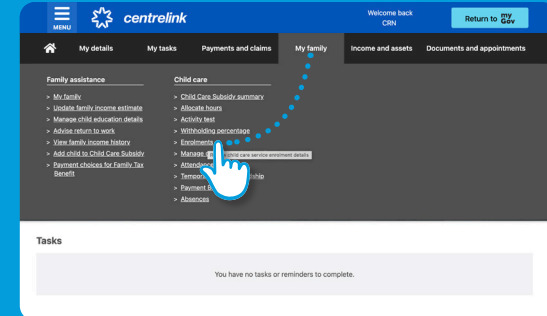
MENU centrelink

Welcome back CRN

Return to myGov

My details My tasks Payments and claims My family Income and assets Documents and appointments

Family assistance

> My family
> Update family income estimate
> Manage child education details
> Advise return to work
> View family income history
> Add child to Child Care Subsidy
> Payment choices for Family Tax Benefit

Child care

> Child Care Subsidy summary
> Allocate hours
> Activity test
> Withholding percentage
> Enrolments
> Manage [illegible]
> Attendance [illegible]
> Tempor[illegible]ship
> Payment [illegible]
> Absences

Child care service enrolment details

Tasks

You have no tasks or reminders to complete.